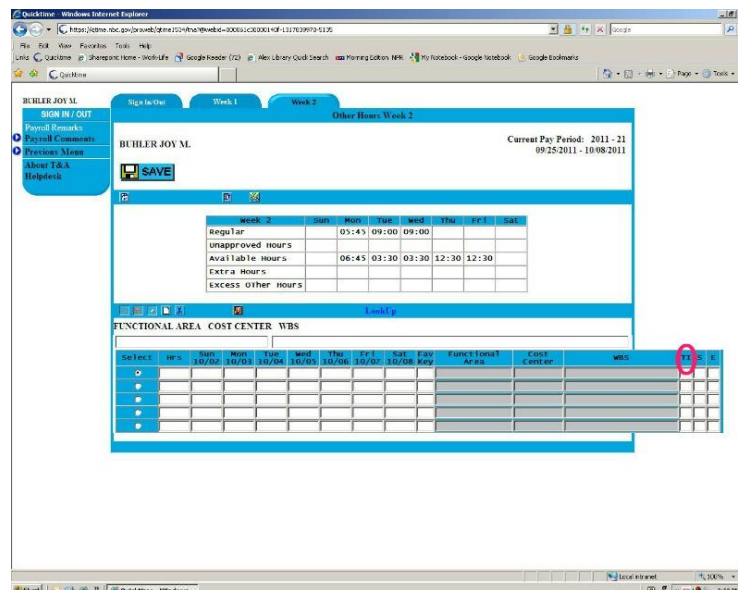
Quicktime - Windows Internet Explorer

https://qtime.nbc.gov/pls/oraweb/qtme.JSP?fna?&webid=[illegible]

File Edit View Favorites Tools Help

Links Quicktime Sharepoint Home - Work-Life Google Reader (72) Alex Library Quick Search Morning Edition NPR My Notebook - Google Notebook Google Bookmarks

Quicktime

Page Tools

BUHLER JOY M.

SIGN IN / OUT
Payroll Remarks
Payroll Comments
Previous Menu
About T&A Helpdesk

Sign In/Out Week 1 Week 2

Other Hours Week 2

BUHLER JOY M.

Current Pay Period: 2011 - 21
09/25/2011 - 10/08/2011

SAVE

| Week 2 | Sun | Mon | Tue | Wed | Thu | Fri | Sat |
|---|---|---|---|---|---|---|---|
| Regular | | 05:45 | 09:00 | 09:00 | | | |
| Unapproved Hours | | | | | | | |
| Available Hours | | 06:45 | 03:30 | 03:30 | 12:30 | 12:30 | |
| Extra Hours | | | | | | | |
| Excess Other Hours | | | | | | | |

LookUp

FUNCTIONAL AREA COST CENTER WBS

| Select | Hrs | Sun 10/02 | Mon 10/03 | Tue 10/04 | Wed 10/05 | Thu 10/06 | Fri 10/07 | Sat 10/08 | Fav Key | Functional Area | Cost Center | WBS | TT | S | E |
|---|---|---|---|---|---|---|---|---|---|---|---|---|---|---|---|
| | | | | | | | | | | | | | | | |
| | | | | | | | | | | | | | | | |
| | | | | | | | | | | | | | | | |
| | | | | | | | | | | | | | | | |
| | | | | | | | | | | | | | | | |

Local intranet 100%

Start Quicktime - Windows